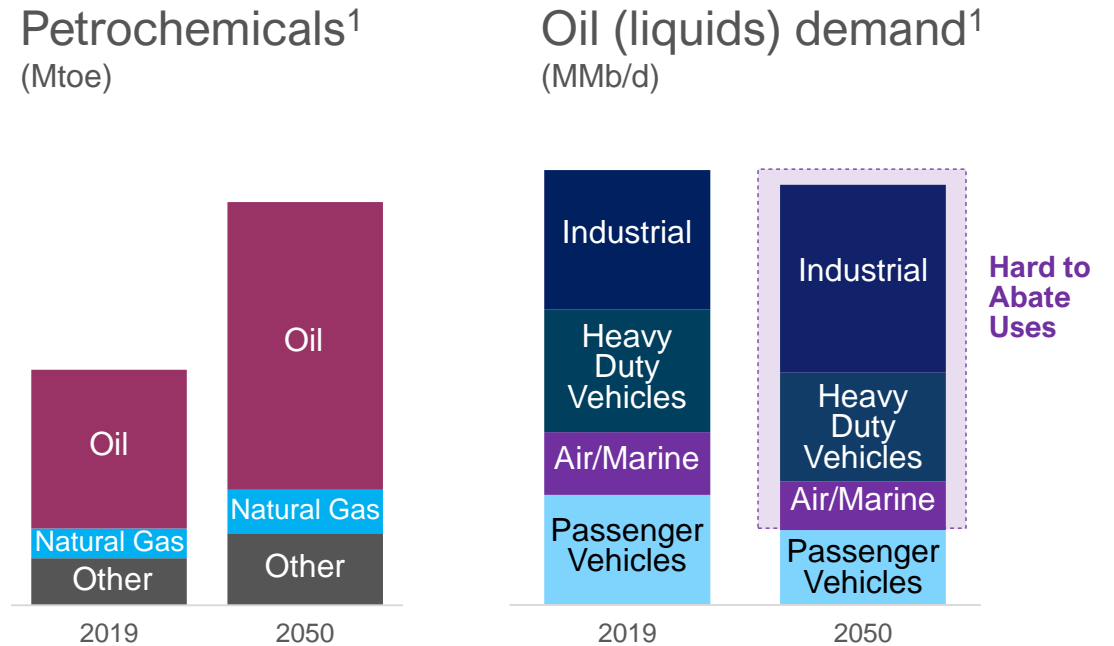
Petrochemicals$^1$
(Mtoe)

Oil

Natural Gas

Other

Oil

Natural Gas

Other

2019

2050

Oil (liquids) demand$^1$
(MMb/d)

Industrial

Heavy Duty Vehicles

Air/Marine

Passenger Vehicles

Industrial

Heavy Duty Vehicles

Air/Marine

Passenger Vehicles

Hard to Abate Uses

2019

2050